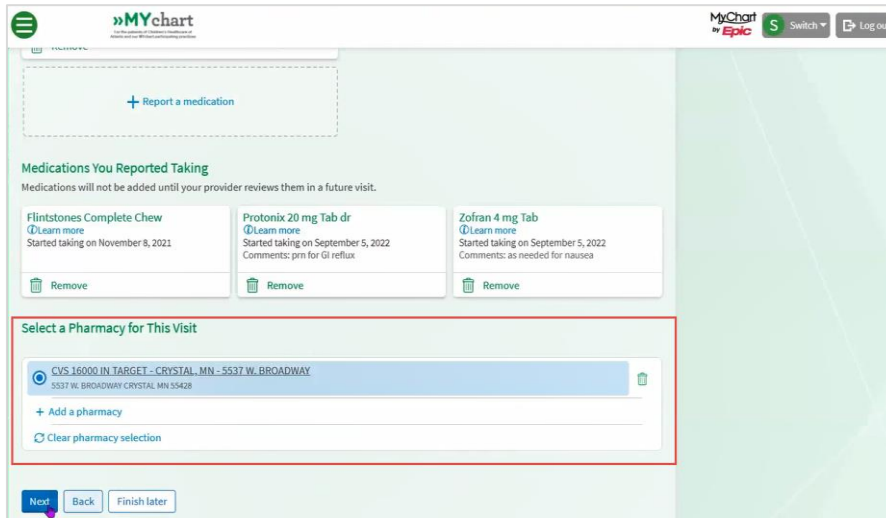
»MYchart

For the patients of Children's Healthcare of Atlanta and our MYchart participating practices

MyChart by Epic

S Switch

Log out

Remove

+ Report a medication

Medications You Reported Taking

Medications will not be added until your provider reviews them in a future visit.

Flintstones Complete Chew
Learn more
Started taking on November 8, 2021

Remove

Protonix 20 mg Tab dr
Learn more
Started taking on September 5, 2022
Comments: prn for GI reflux

Remove

Zofran 4 mg Tab
Learn more
Started taking on September 5, 2022
Comments: as needed for nausea

Remove

Select a Pharmacy for This Visit

CVS 16000 IN TARGET - CRYSTAL, MN - 5537 W. BROADWAY
5537 W. BROADWAY CRYSTAL MN 55428

+ Add a pharmacy

Clear pharmacy selection

Next Back Finish later